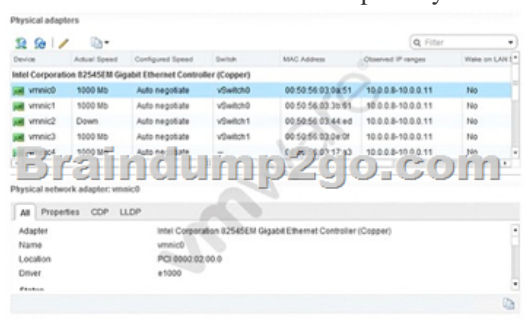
Physical adapters

Q Filter

| Device | Actual Speed | Configured Speed | Switch | MAC Address | Observed IP ranges | Wake on LAN |
|---|---|---|---|---|---|---|
| Intel Corporation 82545EM Gigabit Ethernet Controller (Copper) | | | | | | |
| vmnic0 | 1000 Mb | Auto negotiate | vSwitch0 | 00:50:56:03:0a:51 | 10.0.0.8-10.0.0.11 | No |
| vmnic1 | 1000 Mb | Auto negotiate | vSwitch0 | 00:50:56:03:3b:61 | 10.0.0.8-10.0.0.11 | No |
| vmnic2 | Down | Auto negotiate | vSwitch1 | 00:50:56:03:44:ed | 10.0.0.8-10.0.0.11 | No |
| vmnic3 | 1000 Mb | Auto negotiate | vSwitch1 | 00:50:56:03:0e:0f | 10.0.0.8-10.0.0.11 | No |
| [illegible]c4 | 1000 M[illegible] | Auto negotiate | -- | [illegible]:17:a3 | 10.0.0.8-10.0.0.11 | No |

Braindump2go.com

Physical network adapter: vmnic0

All Properties CDP LLDP

Adapter Intel Corporation 82545EM Gigabit Ethernet Controller (Copper)
Name vmnic0
Location PCI 0000:02:00.0
Driver e1000
Status